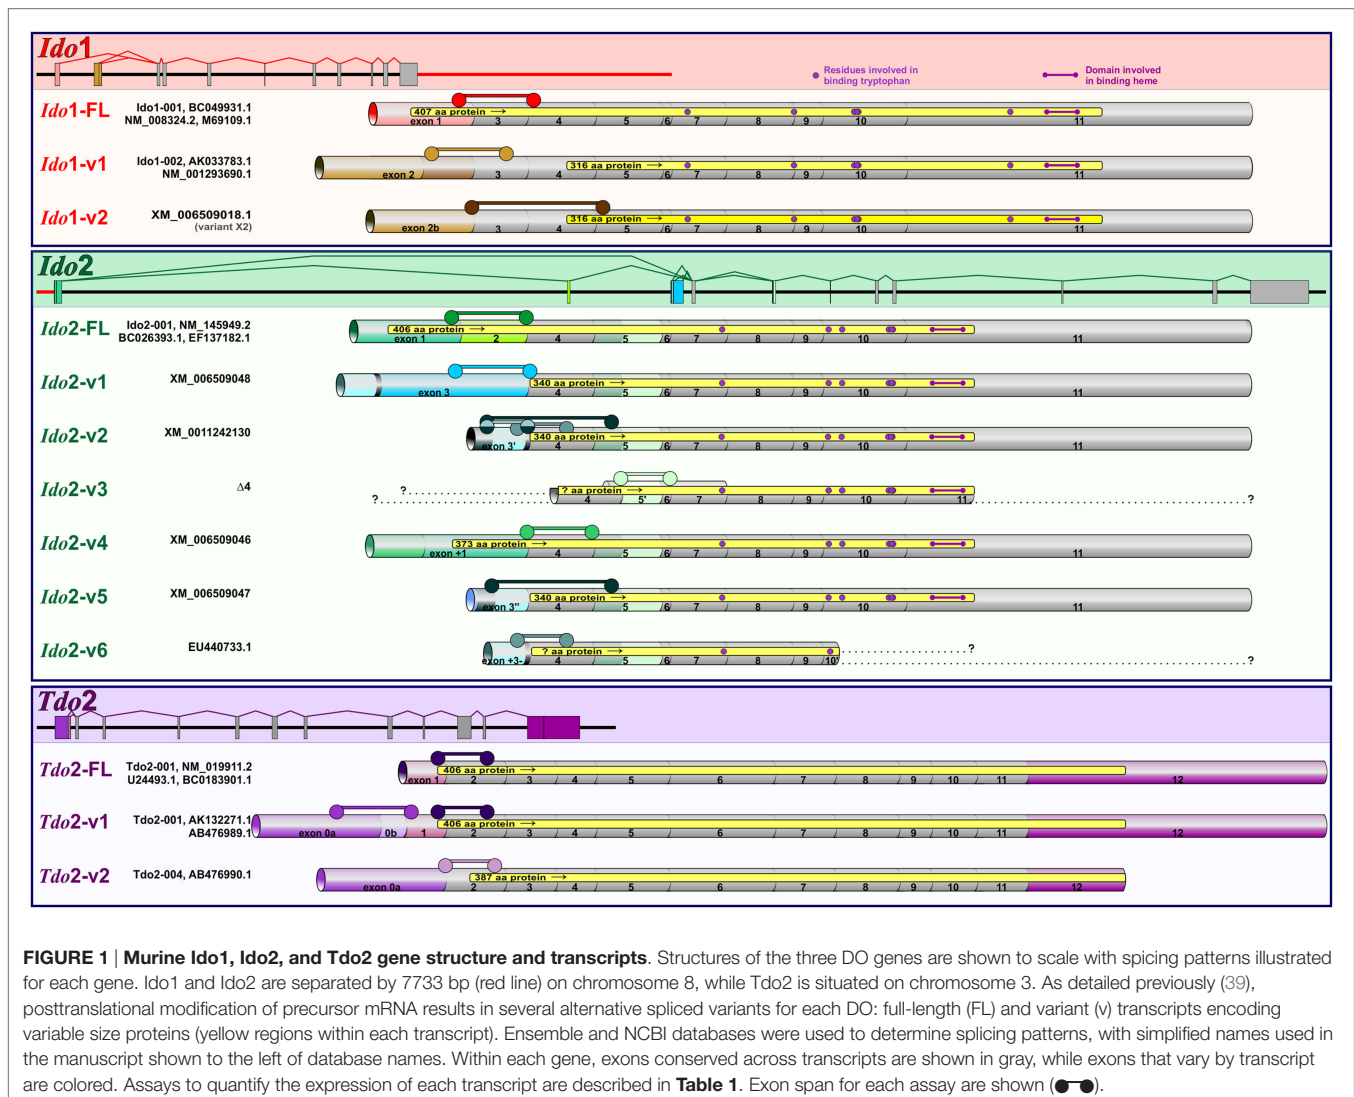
Ido1

Residues involved in binding tryptophan

Domain involved in binding heme

Ido1-FL Ido1-001, BC049931.1 NM_008324.2, M69109.1

407 aa protein → exon 1 3 4 5 6 7 8 9 10 11

Ido1-v1 Ido1-002, AK033783.1 NM_001293690.1

exon 2 3 4 316 aa protein → 5 6 7 8 9 10 11

Ido1-v2 XM_006509018.1 (variant X2)

exon 2b 3 4 316 aa protein → 5 6 7 8 9 10 11

Ido2

Ido2-FL Ido2-001, NM_145949.2 BC026393.1, EF137182.1

406 aa protein → exon 1 2 4 5 6 7 8 9 10 11

Ido2-v1 XM_006509048

exon 3 340 aa protein → 4 5 6 7 8 9 10 11

Ido2-v2 XM_0011242130

exon 3' 340 aa protein → 4 5 6 7 8 9 10 11

Ido2-v3 Δ4

? ? ? aa protein → 4 5' 6 7 8 9 10 11 ?

Ido2-v4 XM_006509046

373 aa protein → exon +1 4 5 6 7 8 9 10 11

Ido2-v5 XM_006509047

exon 3" 340 aa protein → 4 5 6 7 8 9 10 11

Ido2-v6 EU440733.1

exon +3 ? aa protein → 4 5 6 7 8 9 10' ? ?

Tdo2

Tdo2-FL Tdo2-001, NM_019911.2 U24493.1, BC0183901.1

exon 1 406 aa protein → 2 3 4 5 6 7 8 9 10 11 12

Tdo2-v1 Tdo2-001, AK132271.1 AB476989.1

exon 0a 0b 1 406 aa protein → 2 3 4 5 6 7 8 9 10 11 12

Tdo2-v2 Tdo2-004, AB476990.1

exon 0a 387 aa protein → 2 3 4 5 6 7 8 9 10 11 12

FIGURE 1 | Murine Ido1, Ido2, and Tdo2 gene structure and transcripts. Structures of the three DO genes are shown to scale with spicing patterns illustrated for each gene. Ido1 and Ido2 are separated by 7733 bp (red line) on chromosome 8, while Tdo2 is situated on chromosome 3. As detailed previously (39), posttranslational modification of precursor mRNA results in several alternative spliced variants for each DO: full-length (FL) and variant (v) transcripts encoding variable size proteins (yellow regions within each transcript). Ensemble and NCBI databases were used to determine splicing patterns, with simplified names used in the manuscript shown to the left of database names. Within each gene, exons conserved across transcripts are shown in gray, while exons that vary by transcript are colored. Assays to quantify the expression of each transcript are described in Table 1. Exon span for each assay are shown (●—●).